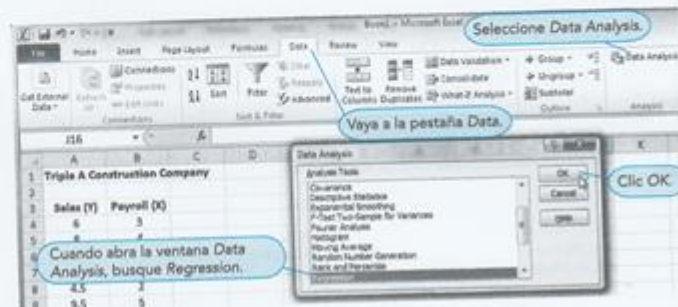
Book1 - Microsoft Excel

Seleccione Data Analysis.

File Home Insert Page Layout Formulas Data Review View

Get External Data Refresh All Connections Properties Edit Links Connections Sort Filter Clear Reapply Advanced Sort & Filter Text to Columns Remove Duplicates Data Validation Consolidate What-If Analysis Group Ungroup Subtotal Outline Data Analysis Analysis

Vaya a la pestaña Data.

J16

| | A | B | C | D |
|---|---|---|---|---|
| 1 | Triple A Construction Company | | | |
| 2 | | | | |
| 3 | Sales (Y) | Payroll (X) | | |
| 4 | 6 | 3 | | |
| 5 | 8 | 4 | | |
| 6 | | | | |
| 7 | | | | |
| 8 | 4.5 | 2 | | |
| 9 | 9.5 | 5 | | |

Data Analysis

Analysis Tools

Covariance
Descriptive Statistics
Exponential Smoothing
F-Test Two-Sample for Variances
Fourier Analysis
Histogram
Moving Average
Random Number Generation
Rank and Percentile
Regression

OK
Cancel
Help

Clic OK.

Cuando abra la ventana Data Analysis, busque Regression.